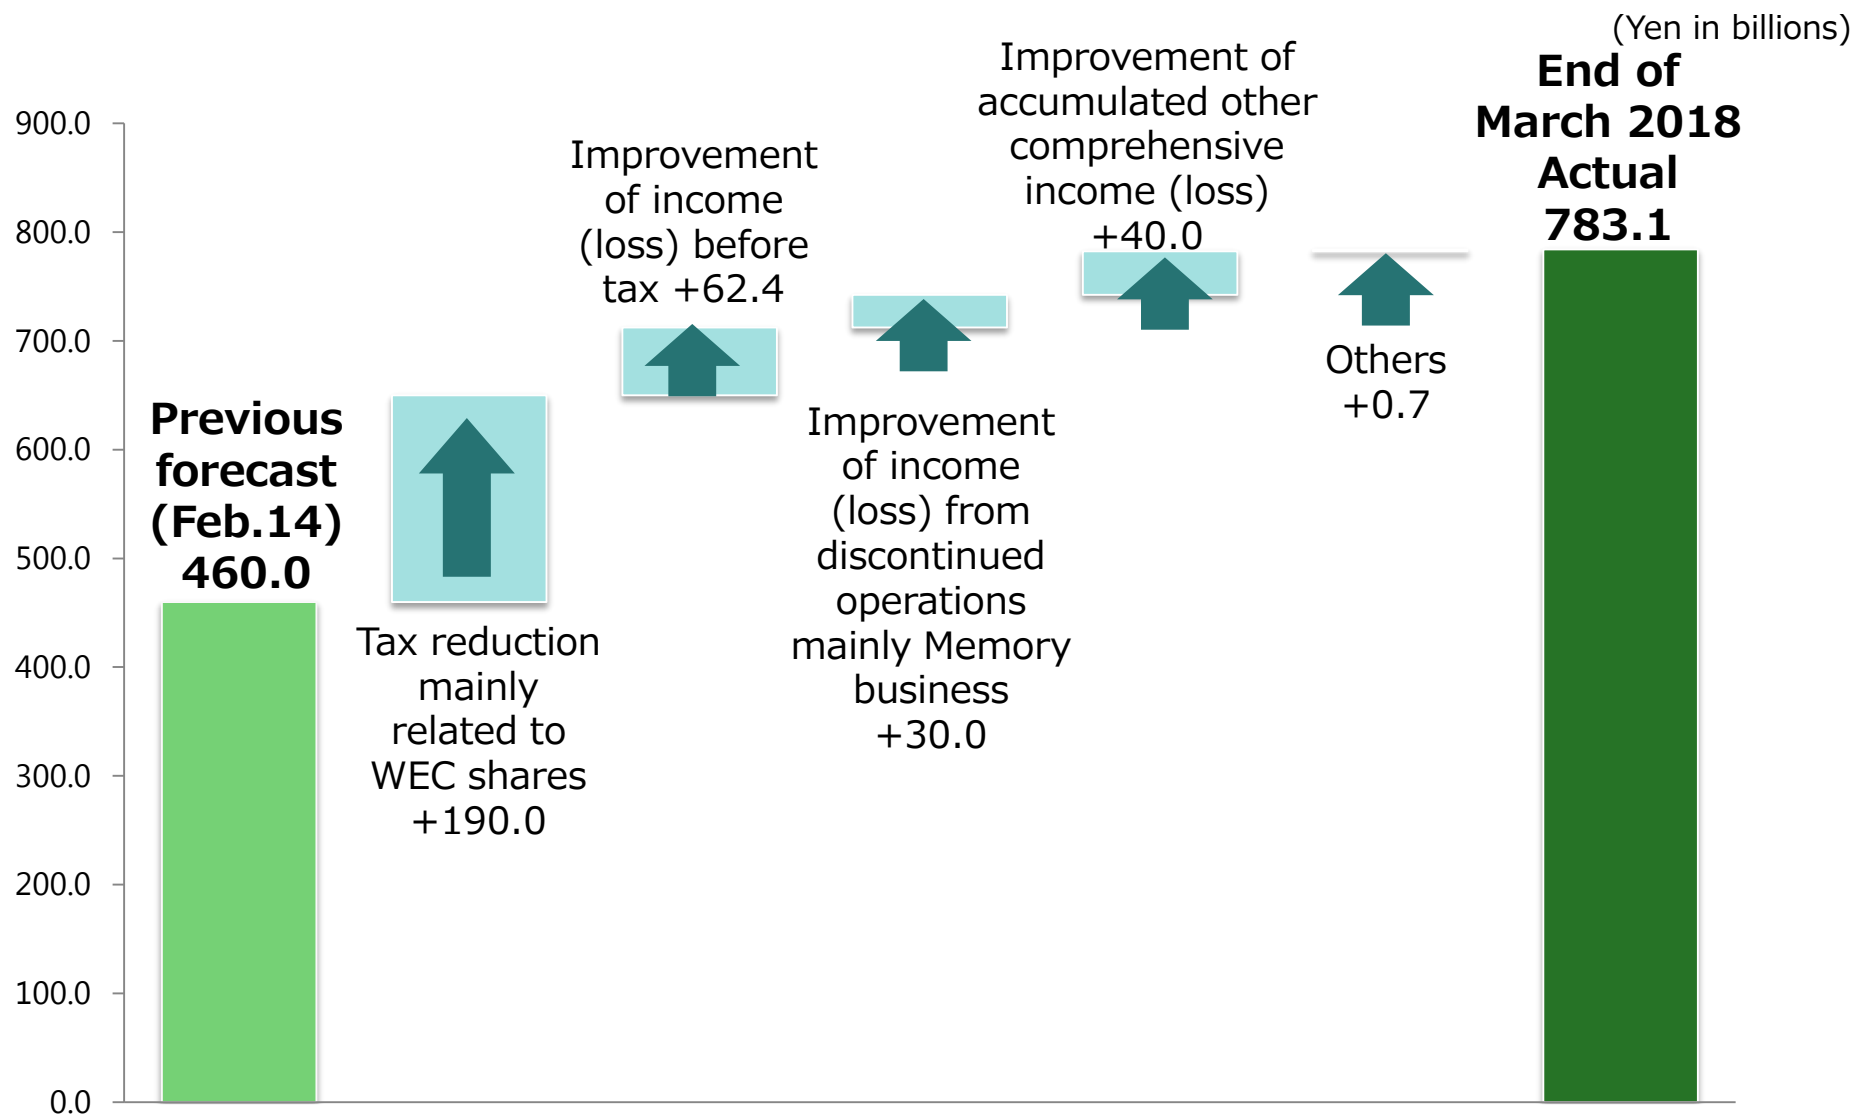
(Yen in billions)

900.0
800.0
700.0
600.0
500.0
400.0
300.0
200.0
100.0
0.0

Previous forecast (Feb.14) 460.0

Tax reduction mainly related to WEC shares +190.0

Improvement of income (loss) before tax +62.4

Improvement of income (loss) from discontinued operations mainly Memory business +30.0

Improvement of accumulated other comprehensive income (loss) +40.0

Others +0.7

End of March 2018 Actual 783.1